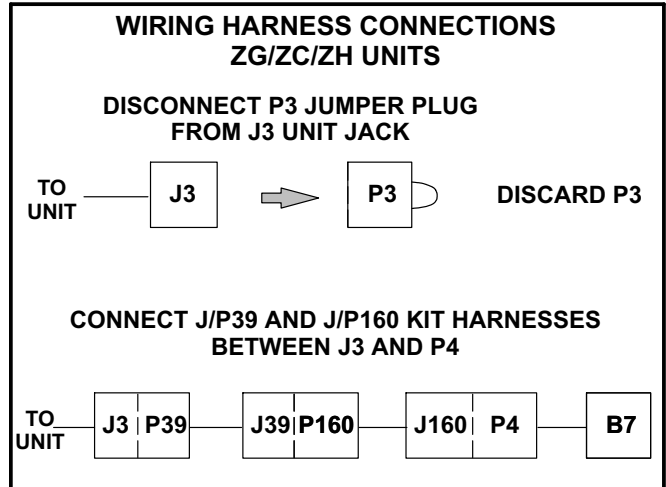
WIRING HARNESS CONNECTIONS
ZG/ZC/ZH UNITS

DISCONNECT P3 JUMPER PLUG
FROM J3 UNIT JACK

TO UNIT

J3

P3

DISCARD P3

CONNECT J/P39 AND J/P160 KIT HARNESSES
BETWEEN J3 AND P4

TO UNIT

J3 P39

J39 P160

J160 P4

B7